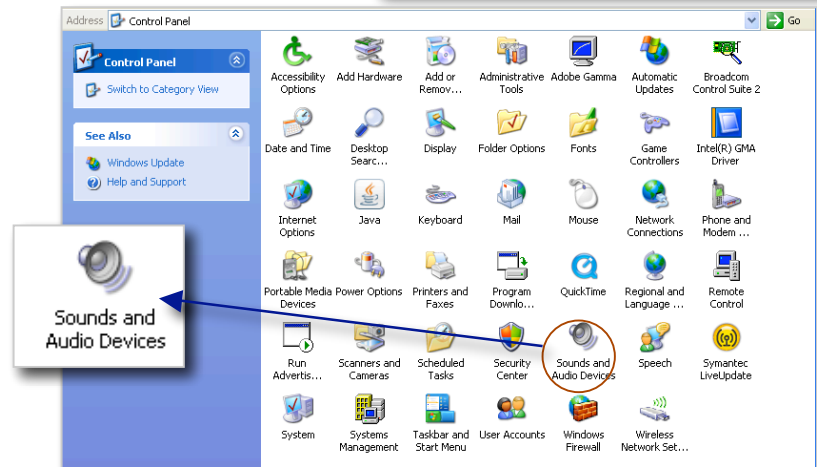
Address Control Panel
Go

Control Panel
Switch to Category View

See Also
Windows Update
Help and Support

Sounds and Audio Devices

Accessibility Options
Add Hardware
Add or Remov...
Administrative Tools
Adobe Gamma
Automatic Updates
Broadcom Control Suite 2
Date and Time
Desktop Searc...
Display
Folder Options
Fonts
Game Controllers
Intel(R) GMA Driver
Internet Options
Java
Keyboard
Mail
Mouse
Network Connections
Phone and Modem ...
Portable Media Devices
Power Options
Printers and Faxes
Program Downlo...
QuickTime
Regional and Language ...
Remote Control
Run Advertis...
Scanners and Cameras
Scheduled Tasks
Security Center
Sounds and Audio Devices
Speech
Symantec LiveUpdate
System
Systems Management
Taskbar and Start Menu
User Accounts
Windows Firewall
Wireless Network Set...